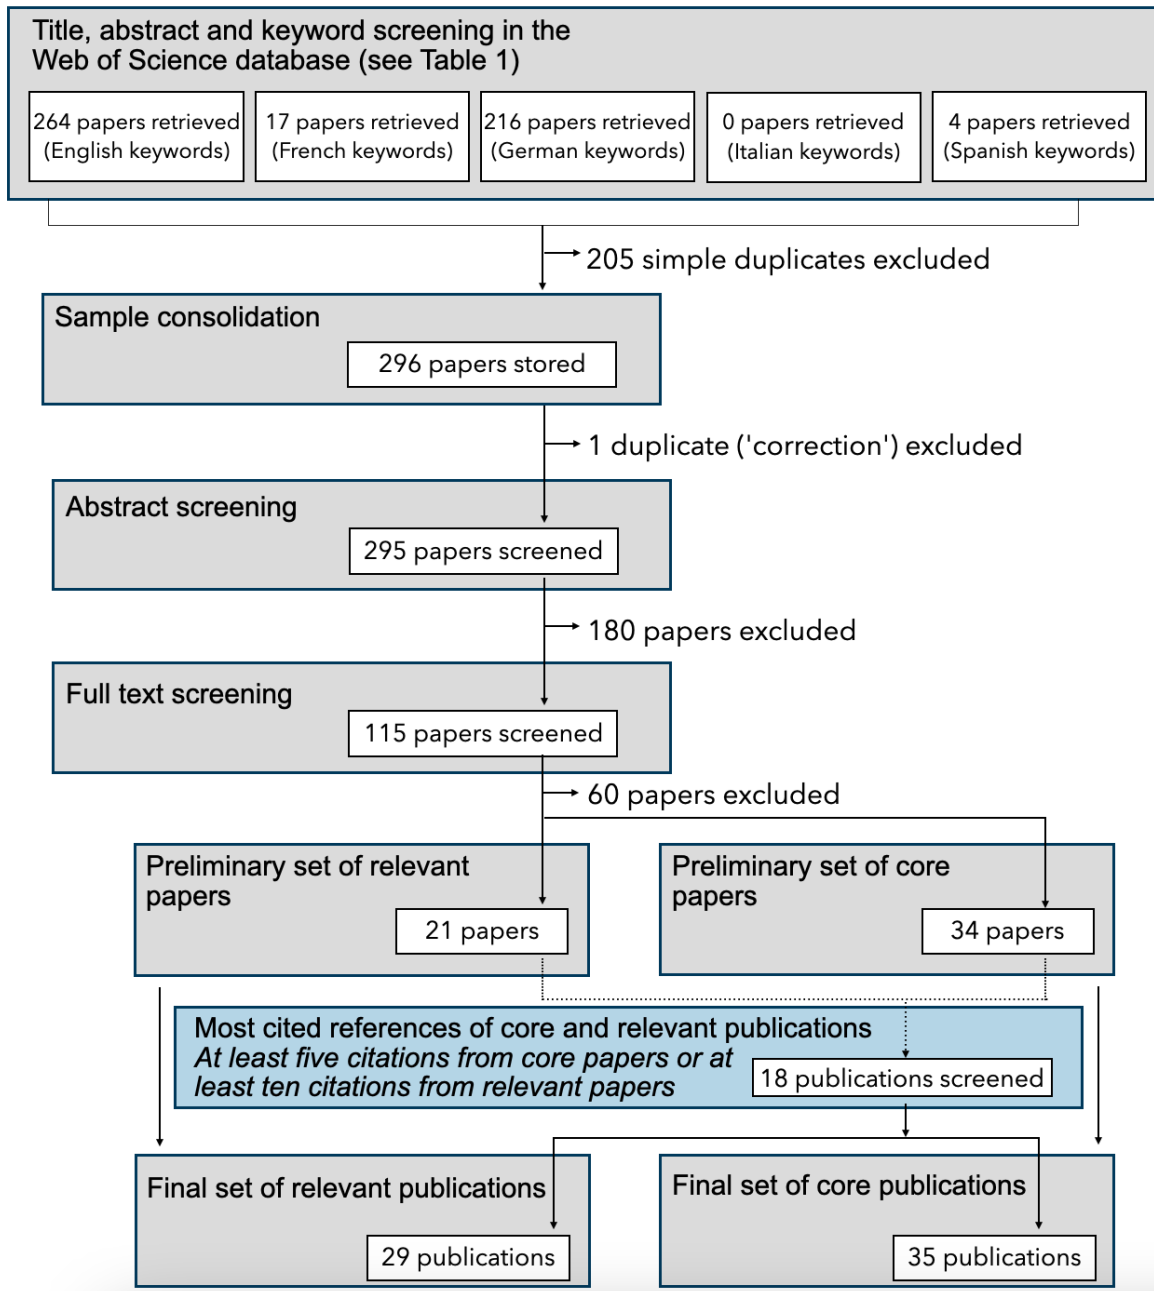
Title, abstract and keyword screening in the Web of Science database (see Table 1)

264 papers retrieved (English keywords)

17 papers retrieved (French keywords)

216 papers retrieved (German keywords)

0 papers retrieved (Italian keywords)

4 papers retrieved (Spanish keywords)

205 simple duplicates excluded

Sample consolidation

296 papers stored

1 duplicate ('correction') excluded

Abstract screening

295 papers screened

180 papers excluded

Full text screening

115 papers screened

60 papers excluded

Preliminary set of relevant papers

21 papers

Preliminary set of core papers

34 papers

Most cited references of core and relevant publications

*At least five citations from core papers or at least ten citations from relevant papers*

18 publications screened

Final set of relevant publications

29 publications

Final set of core publications

35 publications